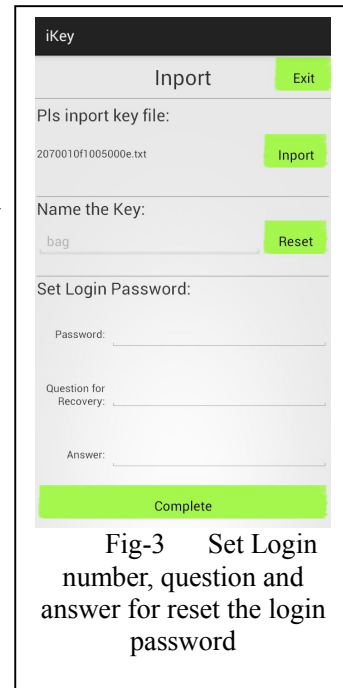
iKey

Inport

Exit

Pls inport key file:

2070010f1005000e.txt

Inport

Name the Key:

bag

Reset

Set Login Password:

Password:

Question for Recovery:

Answer:

Complete

Fig-3 Set Login number, question and answer for reset the login password